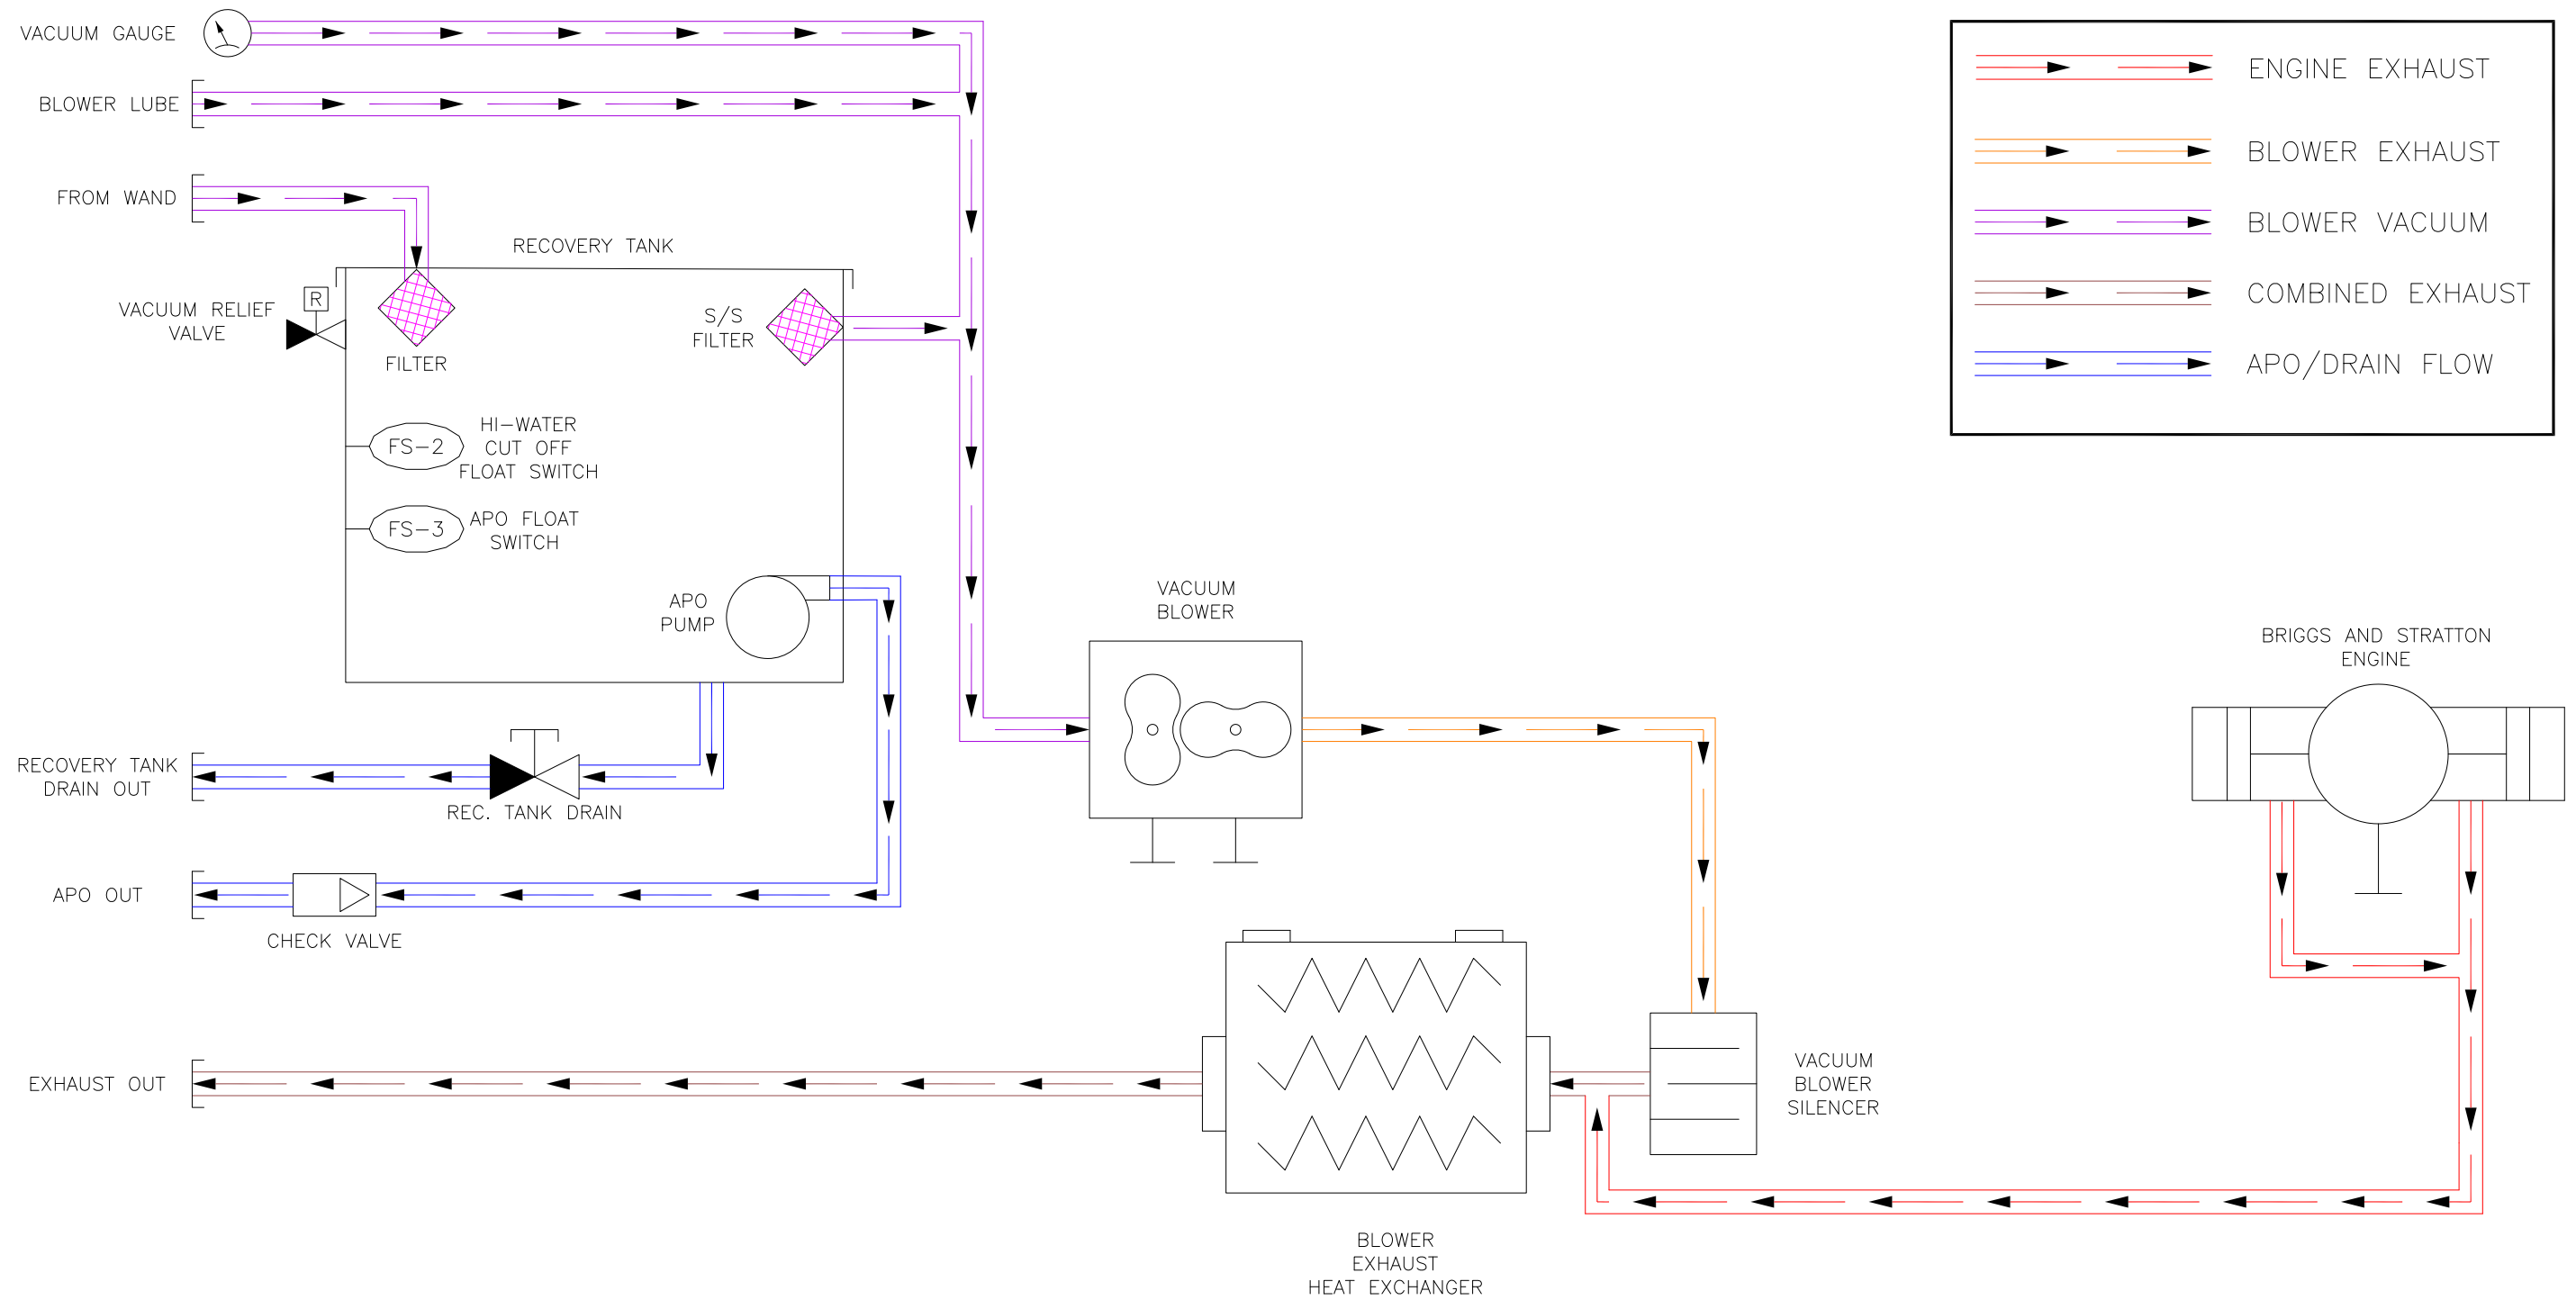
VACUUM GAUGE

BLOWER LUBE

FROM WAND

RECOVERY TANK

VACUUM RELIEF VALVE

R

FILTER

S/S FILTER

FS−2

HI−WATER CUT OFF FLOAT SWITCH

FS−3

APO FLOAT SWITCH

APO PUMP

RECOVERY TANK DRAIN OUT

REC. TANK DRAIN

APO OUT

CHECK VALVE

EXHAUST OUT

ENGINE EXHAUST

BLOWER EXHAUST

BLOWER VACUUM

COMBINED EXHAUST

APO/DRAIN FLOW

VACUUM BLOWER

BRIGGS AND STRATTON ENGINE

VACUUM BLOWER SILENCER

BLOWER EXHAUST HEAT EXCHANGER